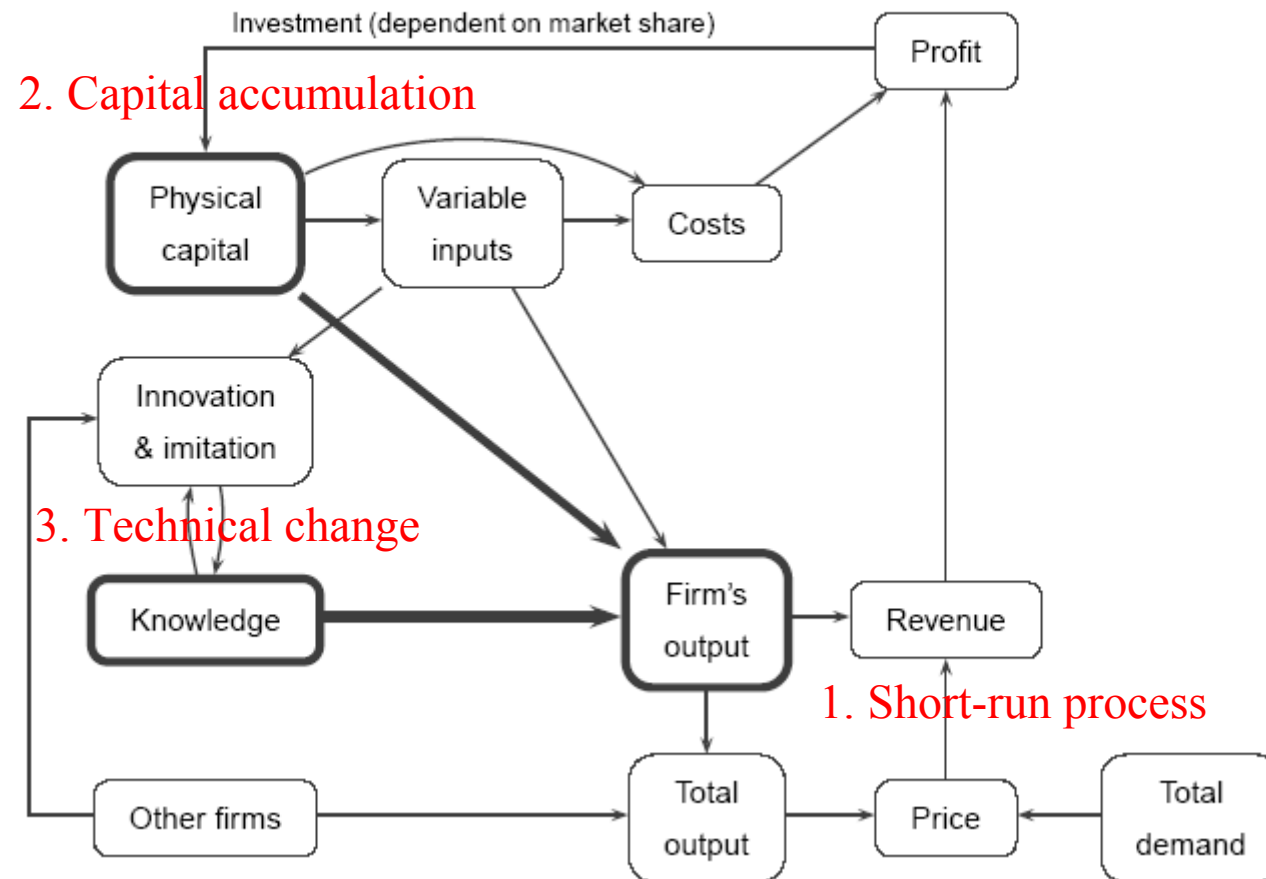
Investment (dependent on market share)

Profit

2. Capital accumulation

Physical capital

Variable inputs

Costs

Innovation & imitation

3. Technical change

Knowledge

Firm's output

Revenue

1. Short-run process

Other firms

Total output

Price

Total demand